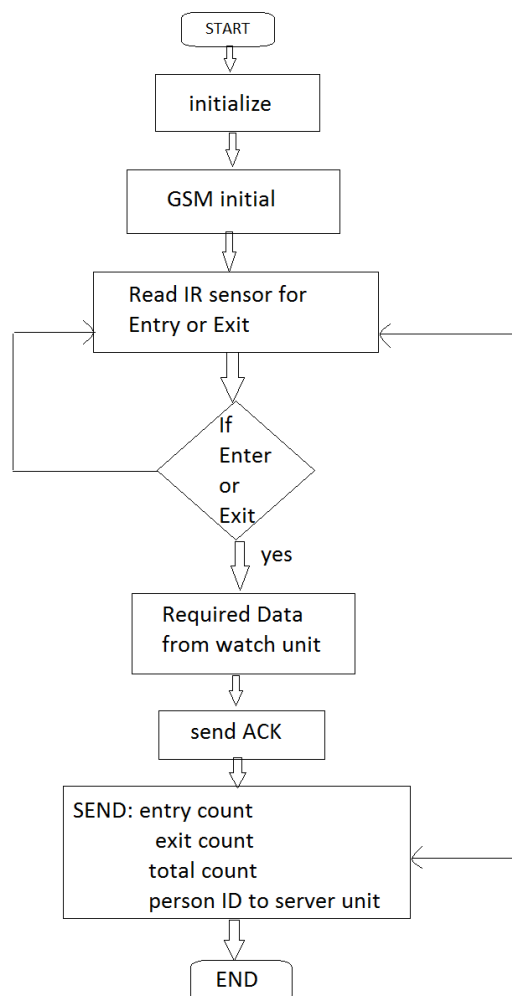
START

initialize

GSM initial

Read IR sensor for Entry or Exit

If Enter or Exit

yes

Required Data from watch unit

send ACK

SEND: entry count
exit count
total count
person ID to server unit

END